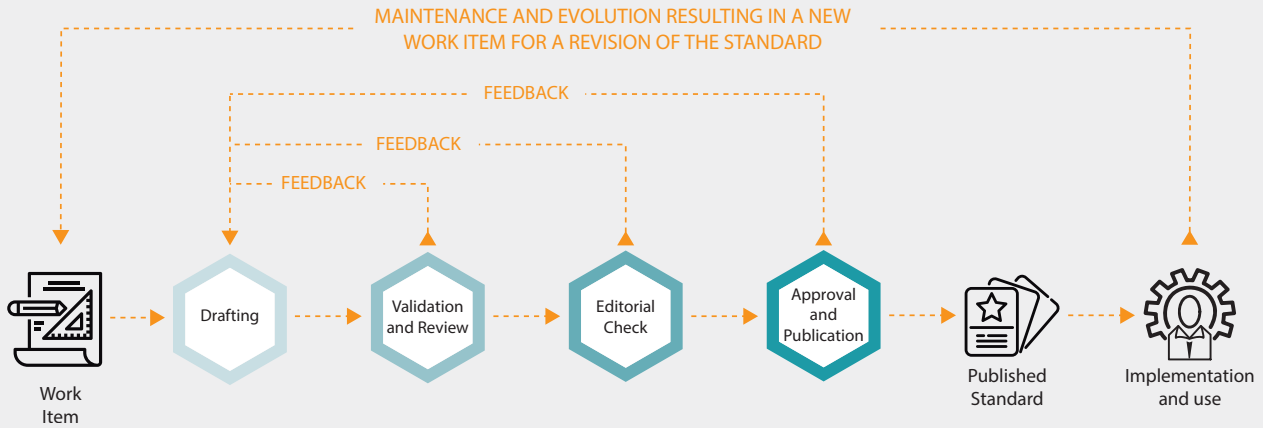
MAINTENANCE AND EVOLUTION RESULTING IN A NEW WORK ITEM FOR A REVISION OF THE STANDARD

FEEDBACK

FEEDBACK

FEEDBACK

Work Item

Drafting

Validation and Review

Editorial Check

Approval and Publication

Published Standard

Implementation and use